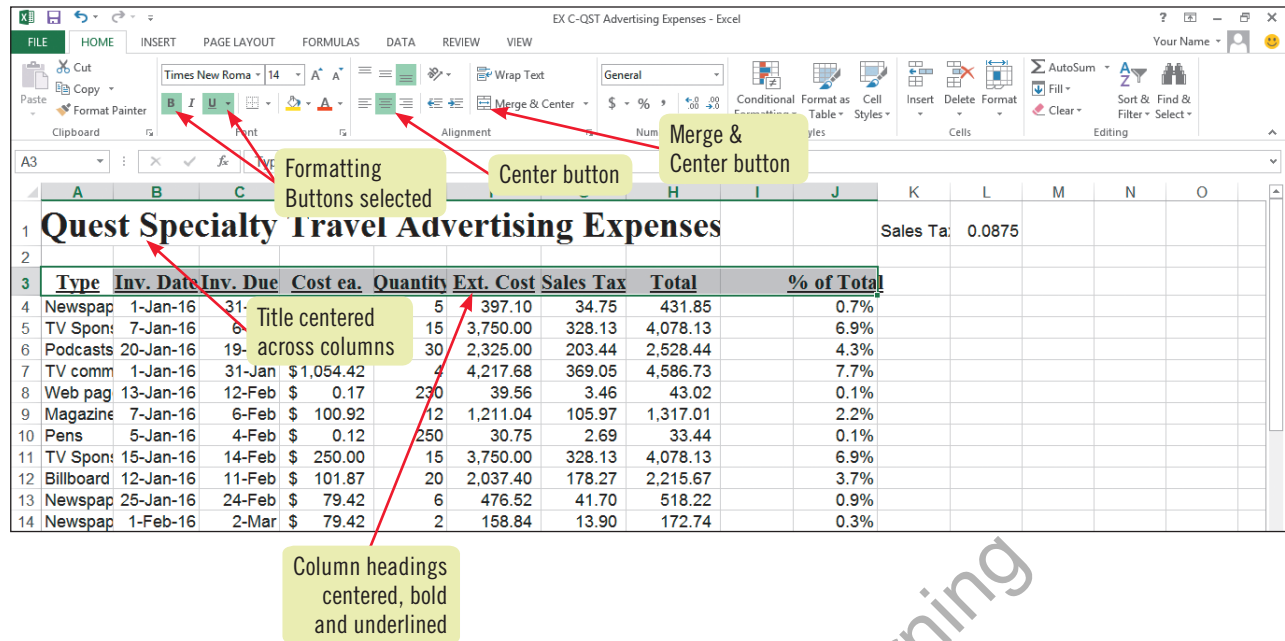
EX C-QST Advertising Expenses - Excel

? – × Your Name

FILE HOME INSERT PAGE LAYOUT FORMULAS DATA REVIEW VIEW

Cut
Copy
Paste
Format Painter
Clipboard

Times New Roma 14 A A
B I U
Font

Wrap Text
Merge & Center
Alignment

General
$ % ,
Num

Conditional Formatting
Format as Table
Cell Styles
Styles

Insert Delete Format
Cells

AutoSum
Fill
Clear
Sort & Filter
Find & Select
Editing

A3 fx Typ

Formatting Buttons selected

Center button

Merge & Center button

| | A | B | C | D | E | F | G | H | I | J | K | L | M | N | O |
|---|---|---|---|---|---|---|---|---|---|---|---|---|---|---|---|
| 1 | Quest Specialty Travel Advertising Expenses | | | | | | | | | | Sales Ta: | 0.0875 | | | |
| 2 | | | | | | | | | | | | | | | |
| 3 | Type | Inv. Date | Inv. Due | Cost ea. | Quantity | Ext. Cost | Sales Tax | Total | | % of Total | | | | | |
| 4 | Newspap | 1-Jan-16 | 31- | | 5 | 397.10 | 34.75 | 431.85 | | 0.7% | | | | | |
| 5 | TV Spons | 7-Jan-16 | 6 | | 15 | 3,750.00 | 328.13 | 4,078.13 | | 6.9% | | | | | |
| 6 | Podcasts | 20-Jan-16 | 19- | | 30 | 2,325.00 | 203.44 | 2,528.44 | | 4.3% | | | | | |
| 7 | TV comm | 1-Jan-16 | 31-Jan | $1,054.42 | 4 | 4,217.68 | 369.05 | 4,586.73 | | 7.7% | | | | | |
| 8 | Web pag | 13-Jan-16 | 12-Feb | $ 0.17 | 230 | 39.56 | 3.46 | 43.02 | | 0.1% | | | | | |
| 9 | Magazine | 7-Jan-16 | 6-Feb | $ 100.92 | 12 | 1,211.04 | 105.97 | 1,317.01 | | 2.2% | | | | | |
| 10 | Pens | 5-Jan-16 | 4-Feb | $ 0.12 | 250 | 30.75 | 2.69 | 33.44 | | 0.1% | | | | | |
| 11 | TV Spons | 15-Jan-16 | 14-Feb | $ 250.00 | 15 | 3,750.00 | 328.13 | 4,078.13 | | 6.9% | | | | | |
| 12 | Billboard | 12-Jan-16 | 11-Feb | $ 101.87 | 20 | 2,037.40 | 178.27 | 2,215.67 | | 3.7% | | | | | |
| 13 | Newspap | 25-Jan-16 | 24-Feb | $ 79.42 | 6 | 476.52 | 41.70 | 518.22 | | 0.9% | | | | | |
| 14 | Newspap | 1-Feb-16 | 2-Mar | $ 79.42 | 2 | 158.84 | 13.90 | 172.74 | | 0.3% | | | | | |

Title centered across columns

Column headings centered, bold and underlined

ning